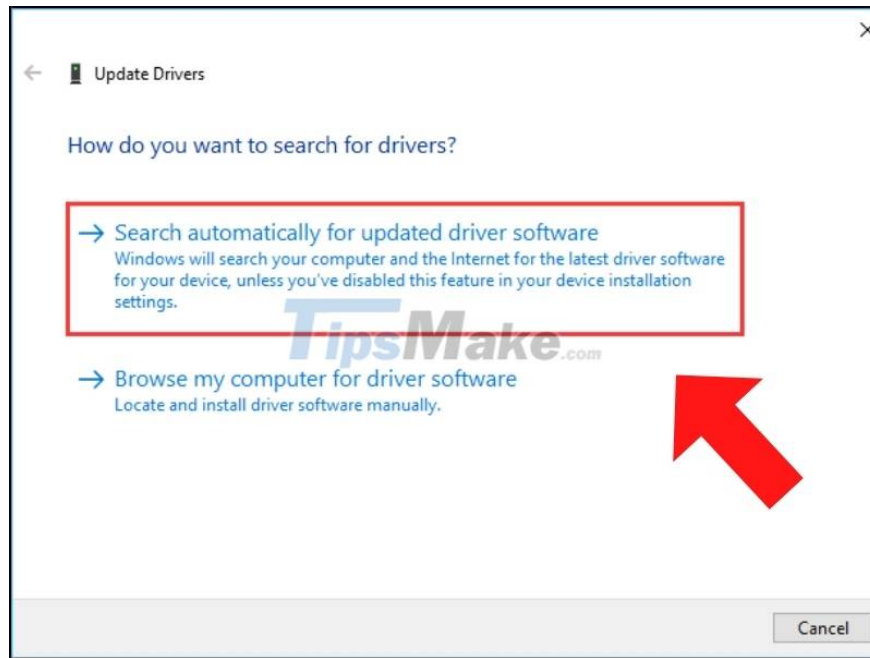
×

← Update Drivers

How do you want to search for drivers?

→ Search automatically for updated driver software
Windows will search your computer and the Internet for the latest driver software for your device, unless you've disabled this feature in your device installation settings.

TipsMake.com

→ Browse my computer for driver software
Locate and install driver software manually.

Cancel